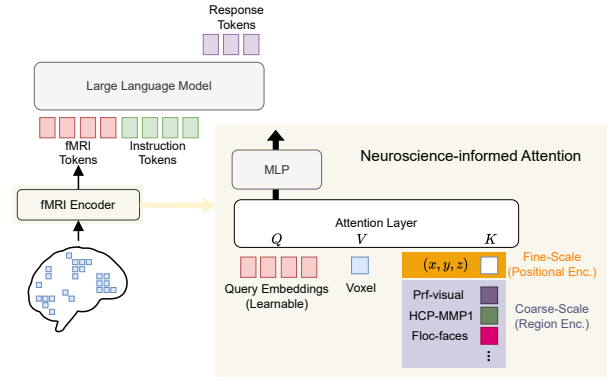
Response Tokens

Large Language Model

fMRI Tokens

Instruction Tokens

fMRI Encoder

MLP

Neuroscience-informed Attention

Attention Layer

$Q$

$V$

$K$

Query Embeddings (Learnable)

Voxel

$(x, y, z)$

Fine-Scale (Positional Enc.)

Prf-visual

HCP-MMP1

Floc-faces

⋮

Coarse-Scale (Region Enc.)